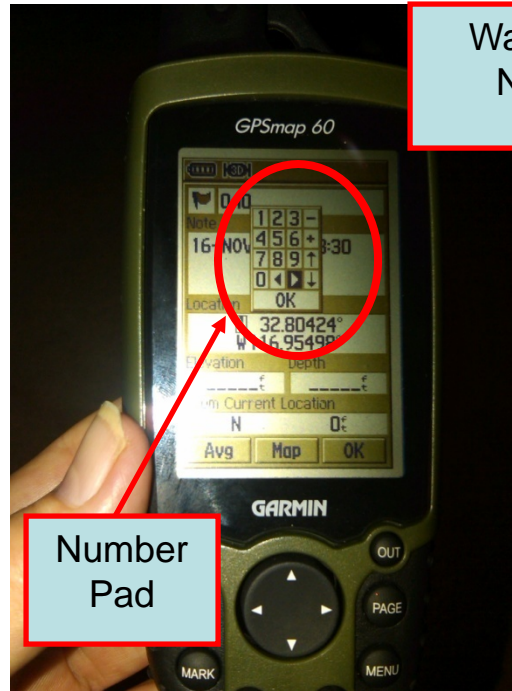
Wa
N

GPSmap 60

3D

00

Note

16-NOV 3:30

1 2 3 –
4 5 6 +
7 8 9 ↑
0 ◀ ▶ ↓
OK

Location

32.80424°
W 16.95498

Elevation Depth

From Current Location

N 0

Avg Map OK

GARMIN

Number Pad

OUT

PAGE

MARK

MENU